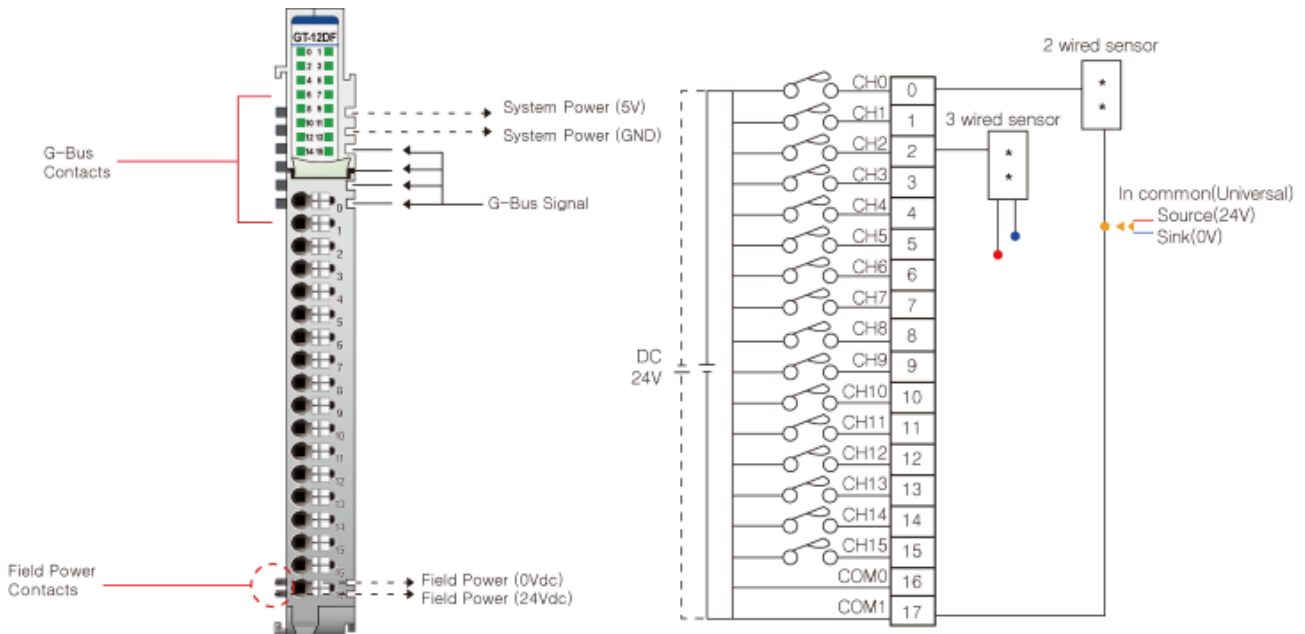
GT-12DF

0 1
2 3
4 5
6 7
8 9
10 11
12 13
14 15

G-Bus Contacts

System Power (5V)
System Power (GND)
G-Bus Signal

0
1
2
3
4
5
6
7
8
9
10
11
12
13
14
15
16
17

Field Power Contacts

Field Power (0Vdc)
Field Power (24Vdc)

2 wired sensor
3 wired sensor

CH0 0
CH1 1
CH2 2
CH3 3
CH4 4
CH5 5
CH6 6
CH7 7
CH8 8
CH9 9
CH10 10
CH11 11
CH12 12
CH13 13
CH14 14
CH15 15
COM0 16
COM1 17

DC 24V

In common(Universal)
Source(24V)
Sink(0V)